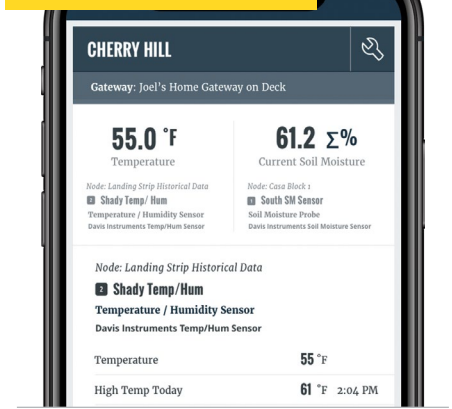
CHERRY HILL

Gateway: Joel's Home Gateway on Deck

55.0 °F
Temperature

61.2 Σ%
Current Soil Moisture

Node: Landing Strip Historical Data
3 Shady Temp/ Hum
Temperature / Humidity Sensor
Davis Instruments Temp/Hum Sensor

Node: Casa Block 1
1 South SM Sensor
Soil Moisture Probe
Davis Instruments Soil Moisture Sensor

Node: Landing Strip Historical Data
2 Shady Temp/Hum
Temperature / Humidity Sensor
Davis Instruments Temp/Hum Sensor

| | |
|---|---|
| Temperature | 55 °F |
| High Temp Today | 61 °F 2:04 PM |